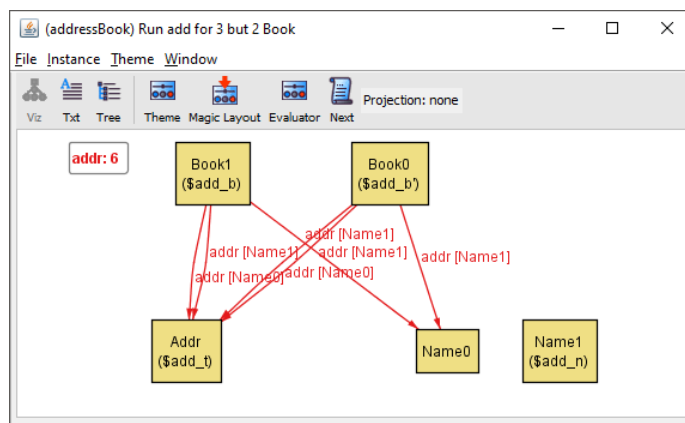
(addressBook) Run add for 3 but 2 Book

File Instance Theme Window

Viz Txt Tree Theme Magic Layout Evaluator Next Projection: none

addr: 6

Book1
($add_b)

Book0
($add_b')

addr [Name1]
addr [Name0]
addr [Name1]
addr [Name1]
addr [Name0]
addr [Name1]

Addr
($add_t)

Name0

Name1
($add_n)